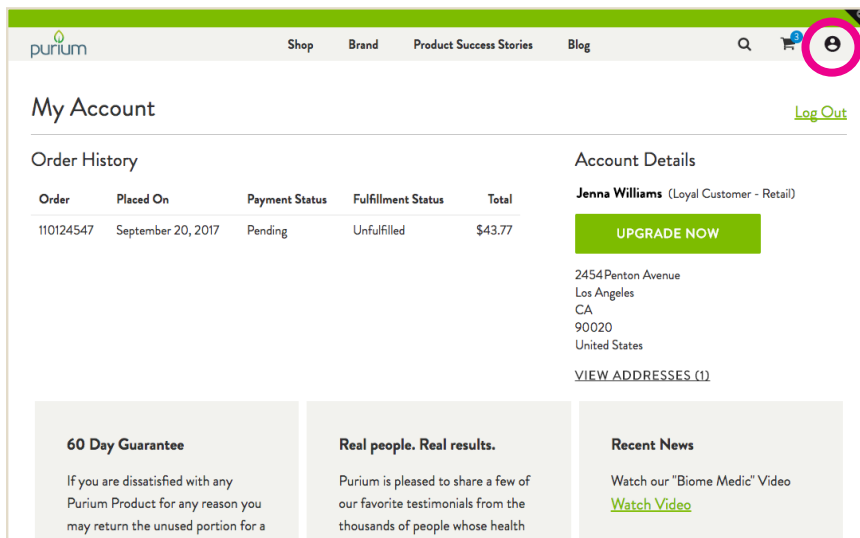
purium

Shop Brand Product Success Stories Blog

3

My Account

Log Out

Order History

| Order | Placed On | Payment Status | Fulfillment Status | Total |
|---|---|---|---|---|
| 110124547 | September 20, 2017 | Pending | Unfulfilled | $43.77 |

Account Details

Jenna Williams (Loyal Customer - Retail)

UPGRADE NOW

2454 Penton Avenue
Los Angeles
CA
90020
United States

VIEW ADDRESSES (1)

60 Day Guarantee

If you are dissatisfied with any Purium Product for any reason you may return the unused portion for a

Real people. Real results.

Purium is pleased to share a few of our favorite testimonials from the thousands of people whose health

Recent News

Watch our "Biome Medic" Video

Watch Video